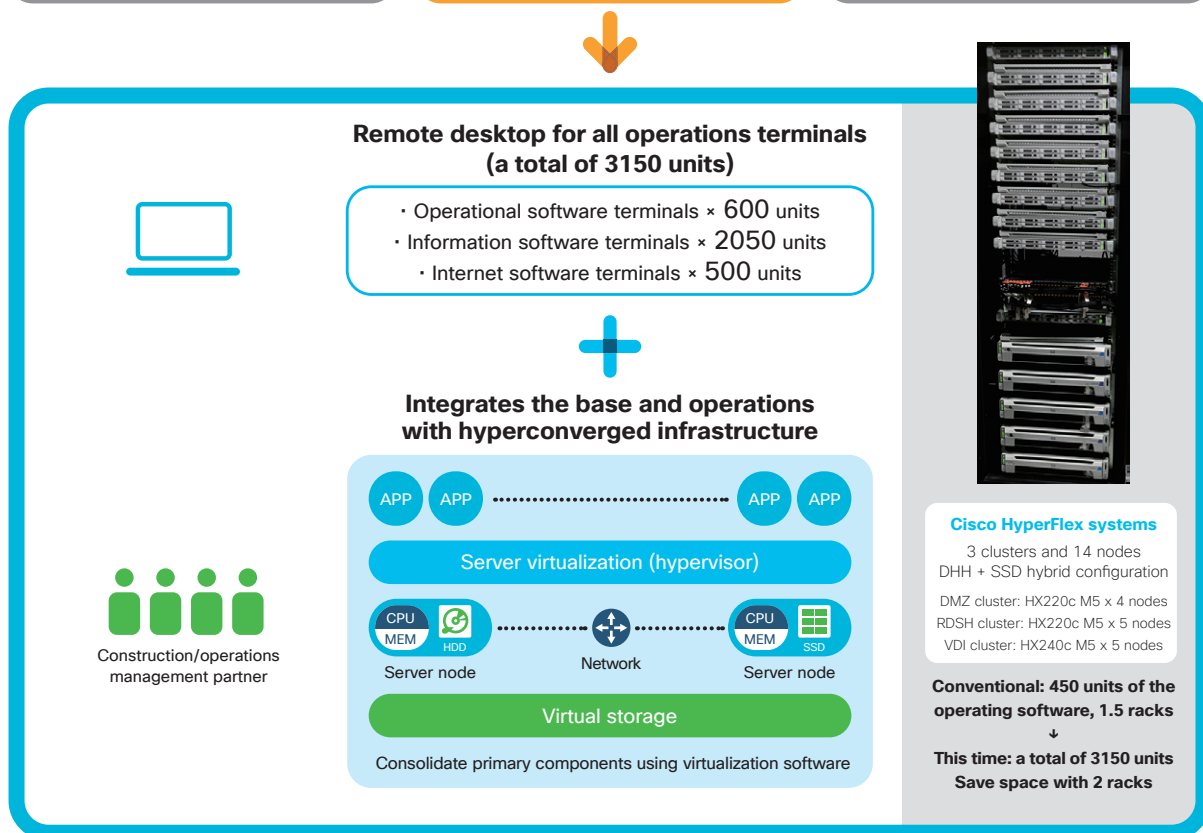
Remote desktop for all operations terminals (a total of 3150 units)

・Operational software terminals × 600 units
・Information software terminals × 2050 units
・Internet software terminals × 500 units

Integrates the base and operations with hyperconverged infrastructure

APP APP APP APP

Server virtualization (hypervisor)

CPU MEM HDD
Server node

Network

CPU MEM SSD
Server node

Virtual storage

Consolidate primary components using virtualization software

Construction/operations management partner

Cisco HyperFlex systems
3 clusters and 14 nodes
DHH + SSD hybrid configuration
DMZ cluster: HX220c M5 x 4 nodes
RDSH cluster: HX220c M5 x 5 nodes
VDI cluster: HX240c M5 x 5 nodes

Conventional: 450 units of the operating software, 1.5 racks
↓
This time: a total of 3150 units
Save space with 2 racks